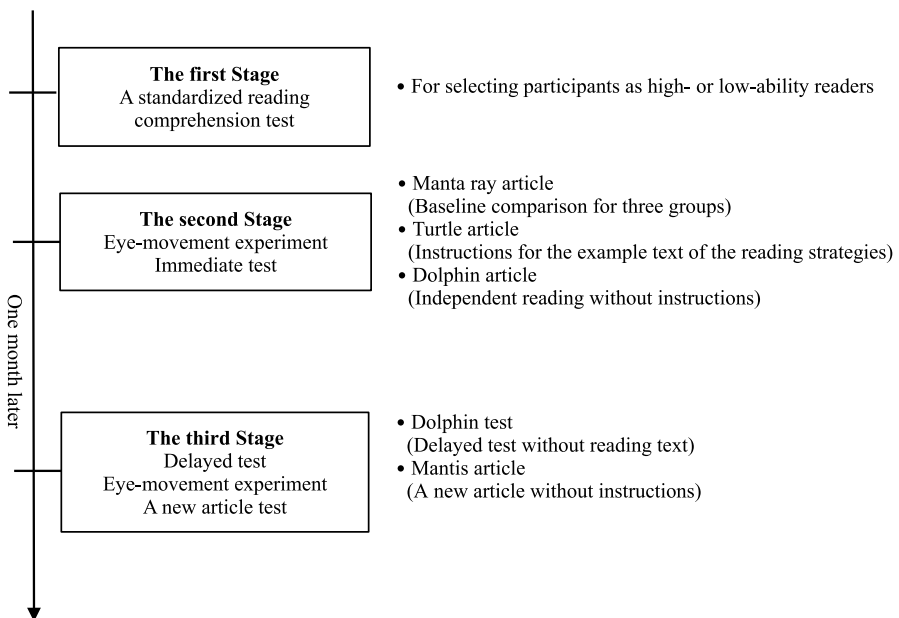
**The first Stage**
A standardized reading comprehension test

• For selecting participants as high- or low-ability readers

**The second Stage**
Eye-movement experiment
Immediate test

• Manta ray article
(Baseline comparison for three groups)
• Turtle article
(Instructions for the example text of the reading strategies)
• Dolphin article
(Independent reading without instructions)

One month later

**The third Stage**
Delayed test
Eye-movement experiment
A new article test

• Dolphin test
(Delayed test without reading text)
• Mantis article
(A new article without instructions)